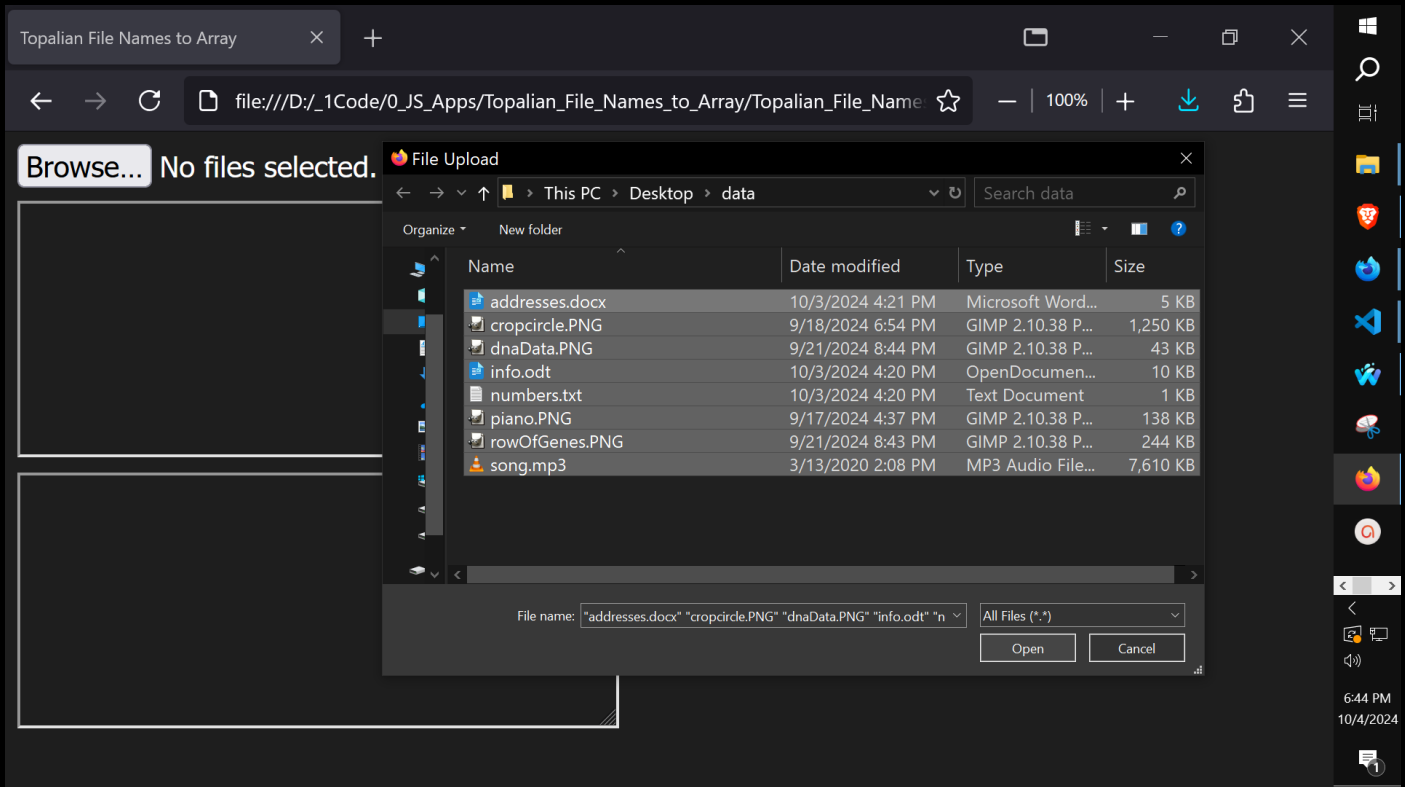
Topalian File Names to Array

file:///D:/_1Code/0_JS_Apps/Topalian_File_Names_to_Array/Topalian_File_Name

100%

Browse... No files selected.

File Upload

This PC > Desktop > data

Search data

Organize New folder

| Name | Date modified | Type | Size |
|---|---|---|---|
| addresses.docx | 10/3/2024 4:21 PM | Microsoft Word... | 5 KB |
| cropcircle.PNG | 9/18/2024 6:54 PM | GIMP 2.10.38 P... | 1,250 KB |
| dnaData.PNG | 9/21/2024 8:44 PM | GIMP 2.10.38 P... | 43 KB |
| info.odt | 10/3/2024 4:20 PM | OpenDocumen... | 10 KB |
| numbers.txt | 10/3/2024 4:20 PM | Text Document | 1 KB |
| piano.PNG | 9/17/2024 4:37 PM | GIMP 2.10.38 P... | 138 KB |
| rowOfGenes.PNG | 9/21/2024 8:43 PM | GIMP 2.10.38 P... | 244 KB |
| song.mp3 | 3/13/2020 2:08 PM | MP3 Audio File... | 7,610 KB |

File name: "addresses.docx" "cropcircle.PNG" "dnaData.PNG" "info.odt" "n

All Files (*.*)

Open Cancel

6:44 PM
10/4/2024